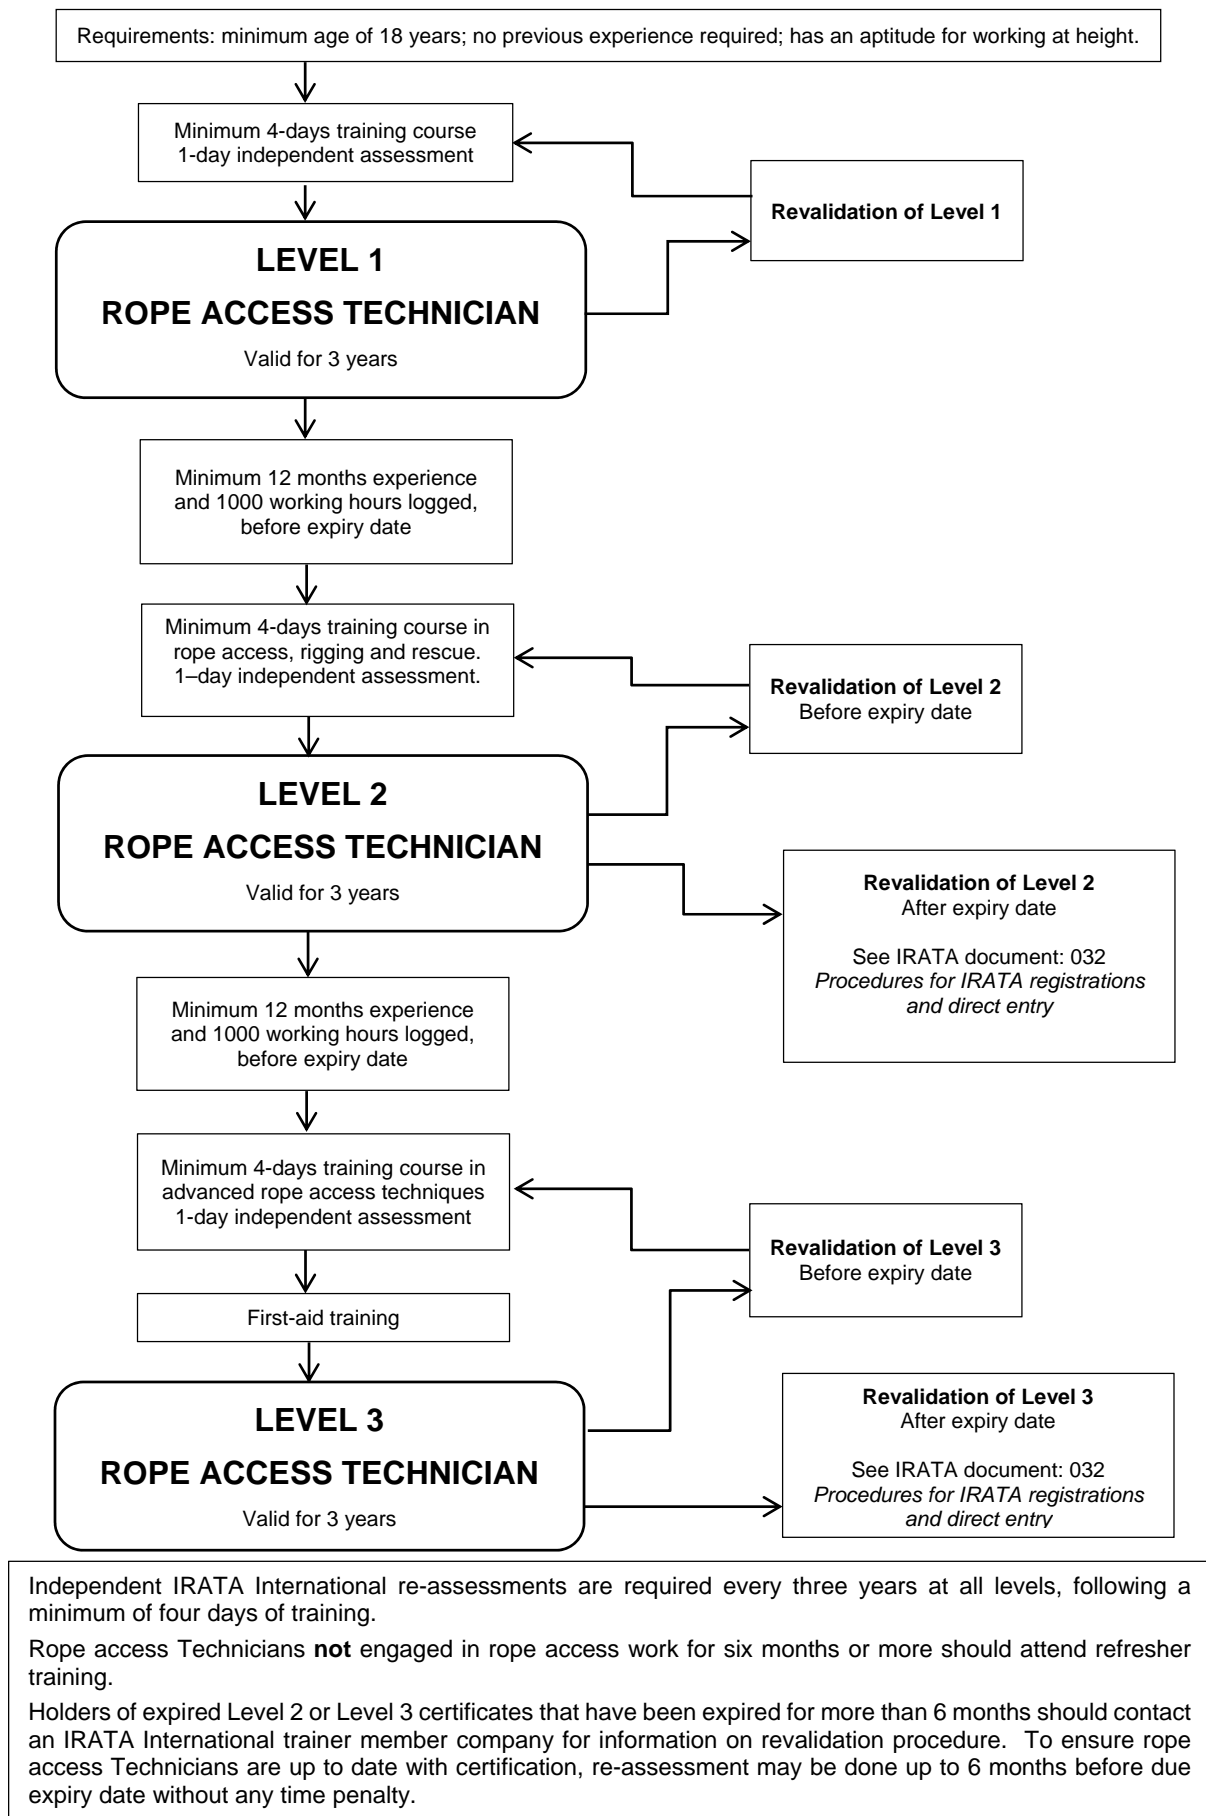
Requirements: minimum age of 18 years; no previous experience required; has an aptitude for working at height.

Minimum 4-days training course
1-day independent assessment

Revalidation of Level 1

LEVEL 1
ROPE ACCESS TECHNICIAN
Valid for 3 years

Minimum 12 months experience and 1000 working hours logged, before expiry date

Minimum 4-days training course in rope access, rigging and rescue. 1–day independent assessment.

Revalidation of Level 2
Before expiry date

LEVEL 2
ROPE ACCESS TECHNICIAN
Valid for 3 years

Revalidation of Level 2
After expiry date

See IRATA document: 032
*Procedures for IRATA registrations and direct entry*

Minimum 12 months experience and 1000 working hours logged, before expiry date

Minimum 4-days training course in advanced rope access techniques
1-day independent assessment

Revalidation of Level 3
Before expiry date

First-aid training

LEVEL 3
ROPE ACCESS TECHNICIAN
Valid for 3 years

Revalidation of Level 3
After expiry date

See IRATA document: 032
*Procedures for IRATA registrations and direct entry*

Independent IRATA International re-assessments are required every three years at all levels, following a minimum of four days of training.

Rope access Technicians **not** engaged in rope access work for six months or more should attend refresher training.

Holders of expired Level 2 or Level 3 certificates that have been expired for more than 6 months should contact an IRATA International trainer member company for information on revalidation procedure. To ensure rope access Technicians are up to date with certification, re-assessment may be done up to 6 months before due expiry date without any time penalty.